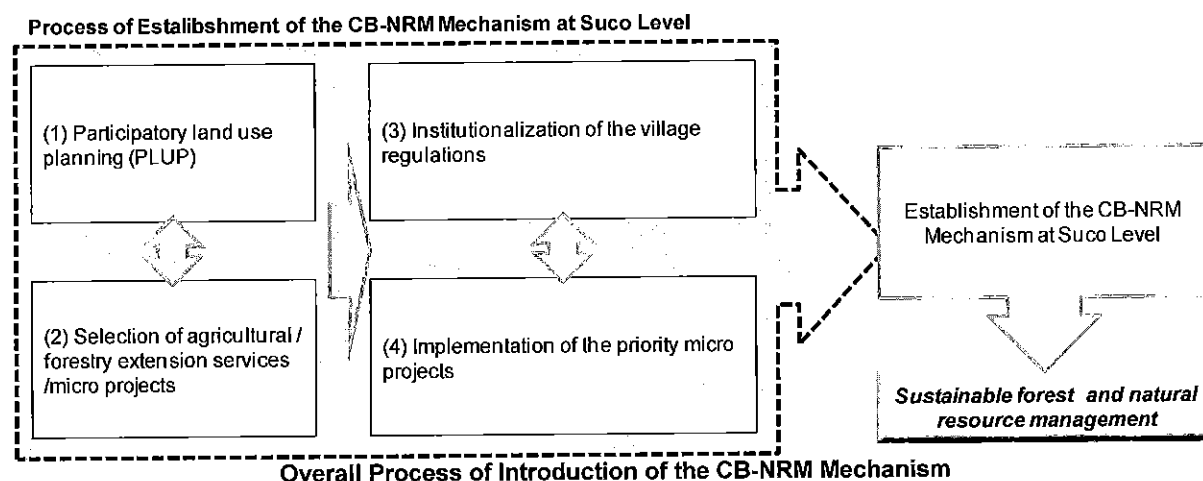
Process of Estalibshment of the CB-NRM Mechanism at Suco Level

(1) Participatory land use planning (PLUP)

(2) Selection of agricultural / forestry extension services /micro projects

(3) Institutionalization of the village regulations

(4) Implementation of the priority micro projects

Establishment of the CB-NRM Mechanism at Suco Level

Sustainable forest and natural resource management

Overall Process of Introduction of the CB-NRM Mechanism